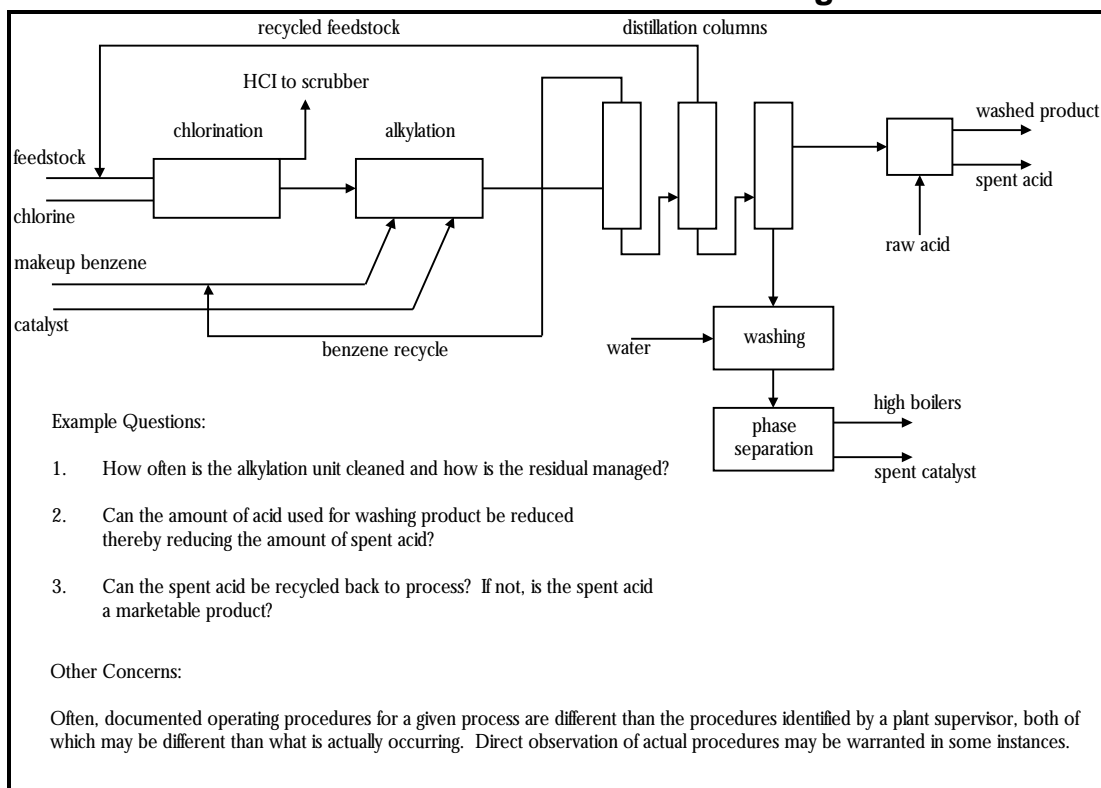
recycled feedstock

distillation columns

HCl to scrubber

chlorination

alkylation

washed product

feedstock

spent acid

chlorine

raw acid

makeup benzene

catalyst

benzene recycle

water

washing

high boilers

phase separation

spent catalyst

Example Questions:

1. How often is the alkylation unit cleaned and how is the residual managed?

2. Can the amount of acid used for washing product be reduced thereby reducing the amount of spent acid?

3. Can the spent acid be recycled back to process? If not, is the spent acid a marketable product?

Other Concerns:

Often, documented operating procedures for a given process are different than the procedures identified by a plant supervisor, both of which may be different than what is actually occurring. Direct observation of actual procedures may be warranted in some instances.